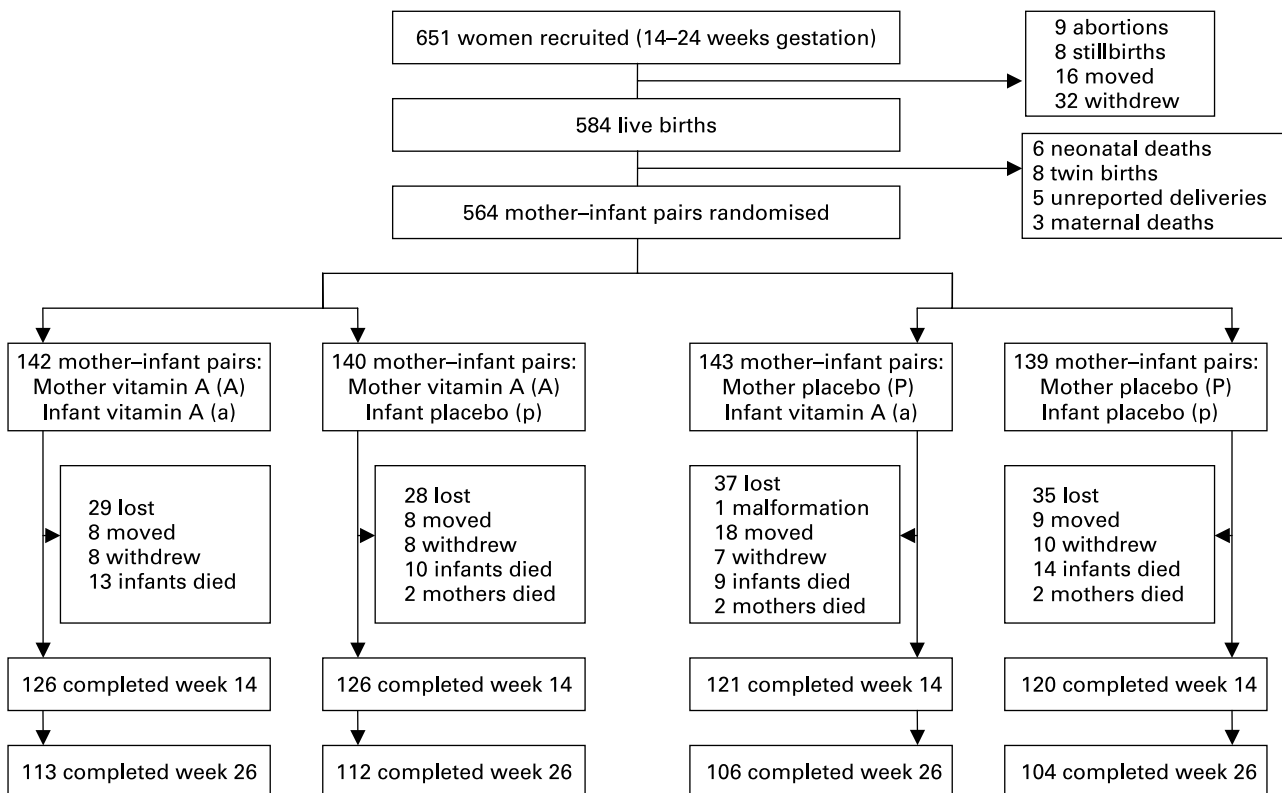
651 women recruited (14–24 weeks gestation)

9 abortions
8 stillbirths
16 moved
32 withdrew

584 live births

6 neonatal deaths
8 twin births
5 unreported deliveries
3 maternal deaths

564 mother–infant pairs randomised

142 mother–infant pairs:
Mother vitamin A (A)
Infant vitamin A (a)

140 mother–infant pairs:
Mother vitamin A (A)
Infant placebo (p)

143 mother–infant pairs:
Mother placebo (P)
Infant vitamin A (a)

139 mother–infant pairs:
Mother placebo (P)
Infant placebo (p)

29 lost
8 moved
8 withdrew
13 infants died

28 lost
8 moved
8 withdrew
10 infants died
2 mothers died

37 lost
1 malformation
18 moved
7 withdrew
9 infants died
2 mothers died

35 lost
9 moved
10 withdrew
14 infants died
2 mothers died

126 completed week 14

126 completed week 14

121 completed week 14

120 completed week 14

113 completed week 26

112 completed week 26

106 completed week 26

104 completed week 26